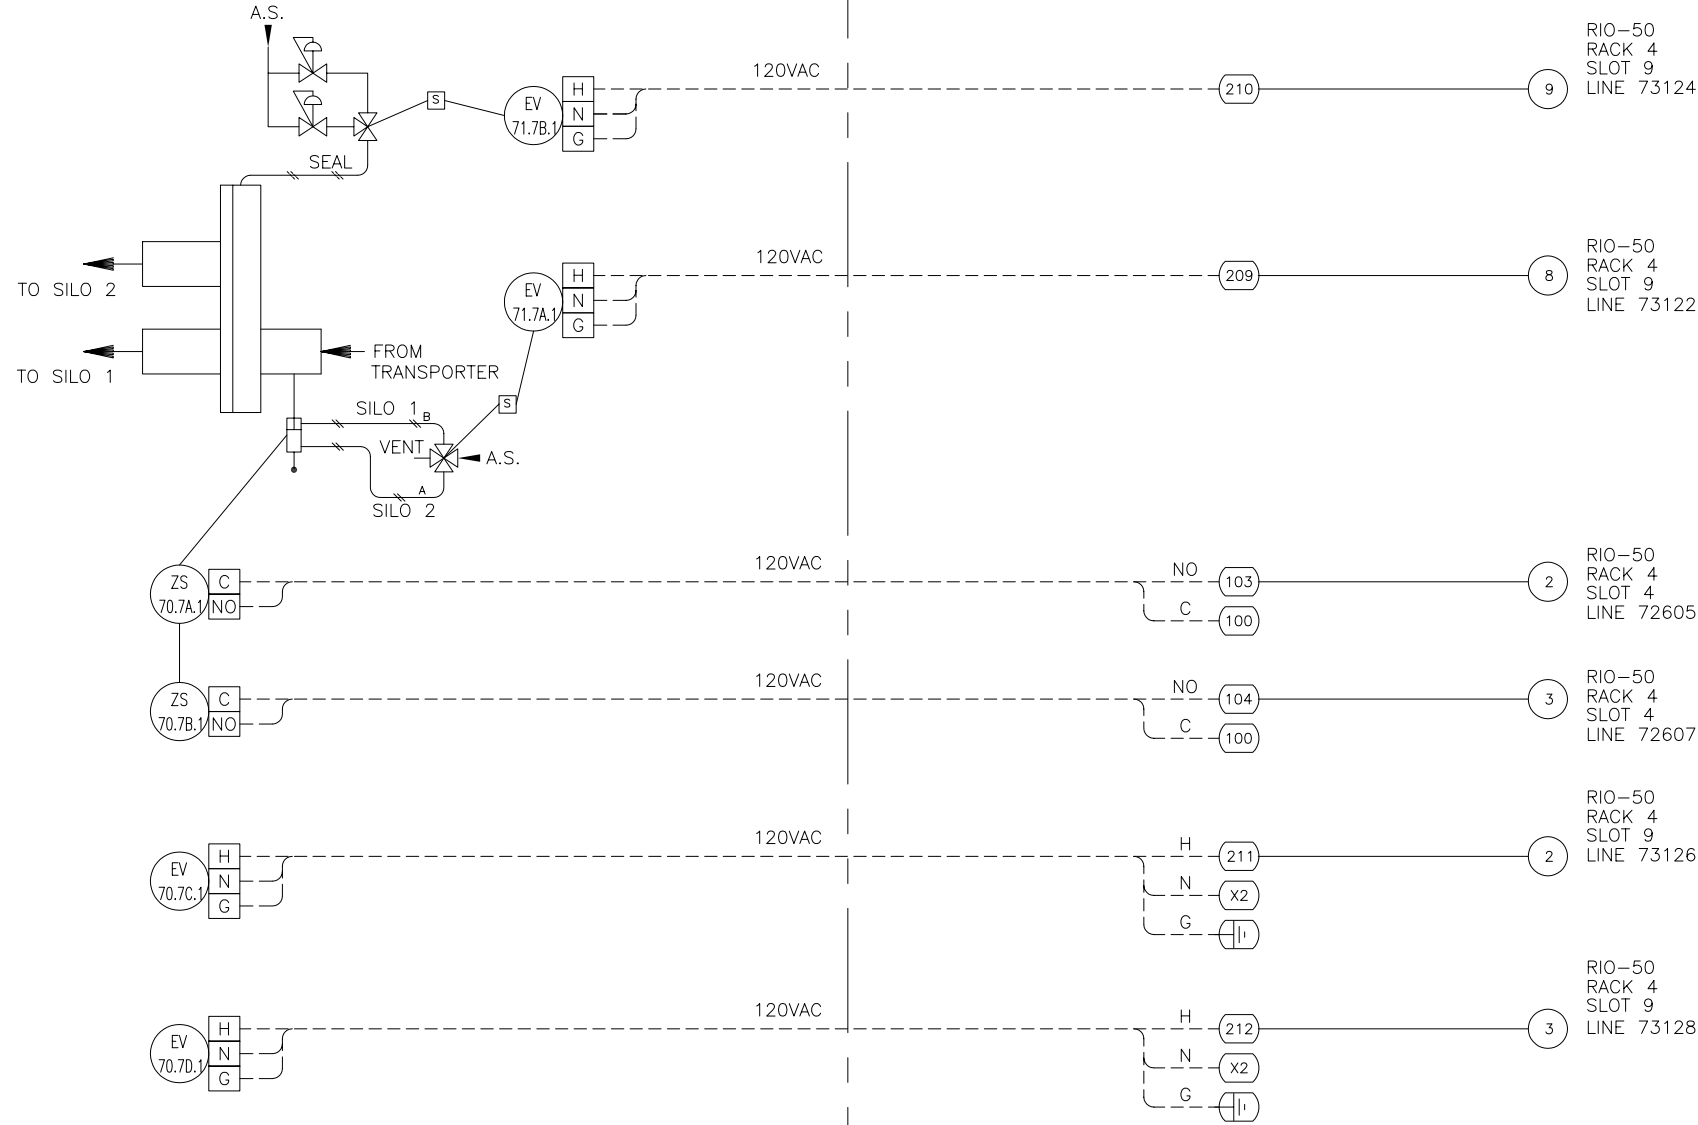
A.S.

S

EV
71.7B.1

H
N
G

120VAC

210

9

RIO–50
RACK 4
SLOT 9
LINE 73124

SEAL

TO SILO 2

TO SILO 1

FROM
TRANSPORTER

EV
71.7A.1

H
N
G

120VAC

209

8

RIO–50
RACK 4
SLOT 9
LINE 73122

S

SILO 1 B

VENT

A.S.

A

SILO 2

ZS
70.7A.1

C
NO

120VAC

NO

103

C

100

2

RIO–50
RACK 4
SLOT 4
LINE 72605

ZS
70.7B.1

C
NO

120VAC

NO

104

C

100

3

RIO–50
RACK 4
SLOT 4
LINE 72607

EV
70.7C.1

H
N
G

120VAC

H

211

N

X2

G

2

RIO–50
RACK 4
SLOT 9
LINE 73126

EV
70.7D.1

H
N
G

120VAC

H

212

N

X2

G

3

RIO–50
RACK 4
SLOT 9
LINE 73128